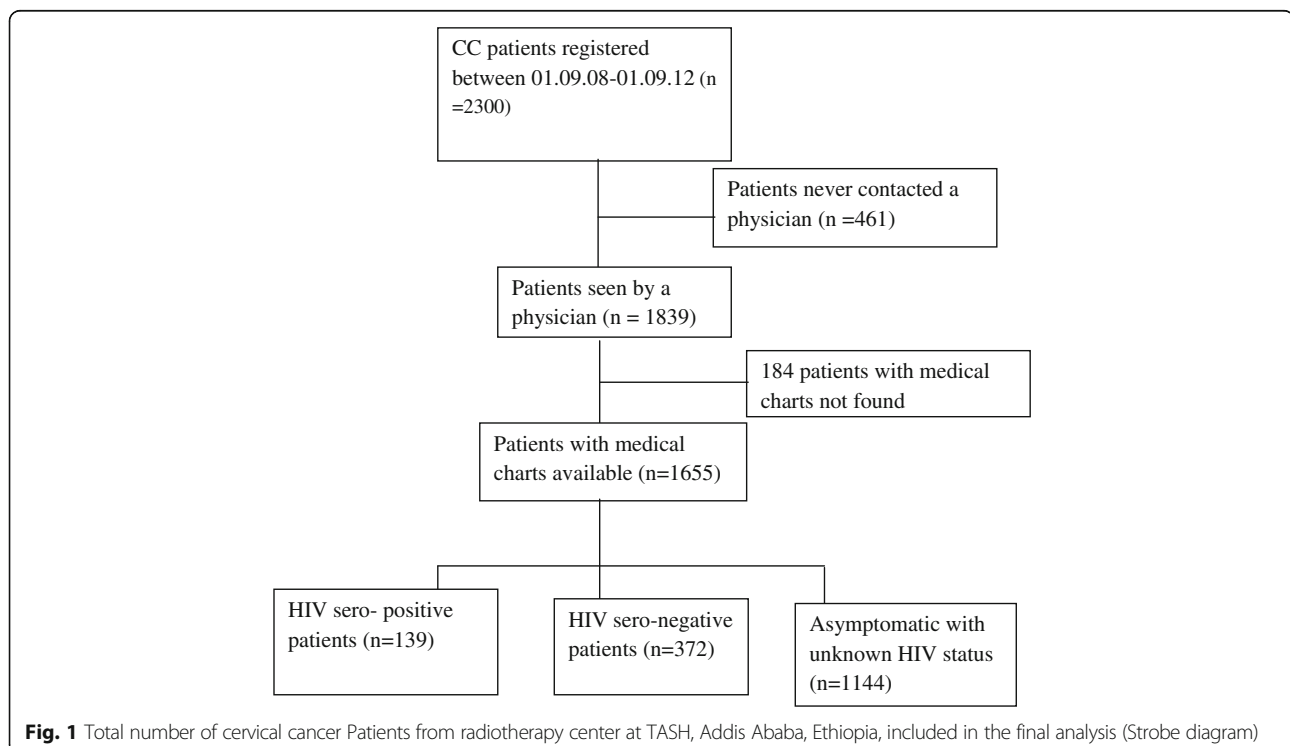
CC patients registered between 01.09.08-01.09.12 (n =2300)

Patients never contacted a physician (n =461)

Patients seen by a physician (n = 1839)

184 patients with medical charts not found

Patients with medical charts available (n=1655)

HIV sero- positive patients (n=139)

HIV sero-negative patients (n=372)

Asymptomatic with unknown HIV status (n=1144)

**Fig. 1** Total number of cervical cancer Patients from radiotherapy center at TASH, Addis Ababa, Ethiopia, included in the final analysis (Strobe diagram)